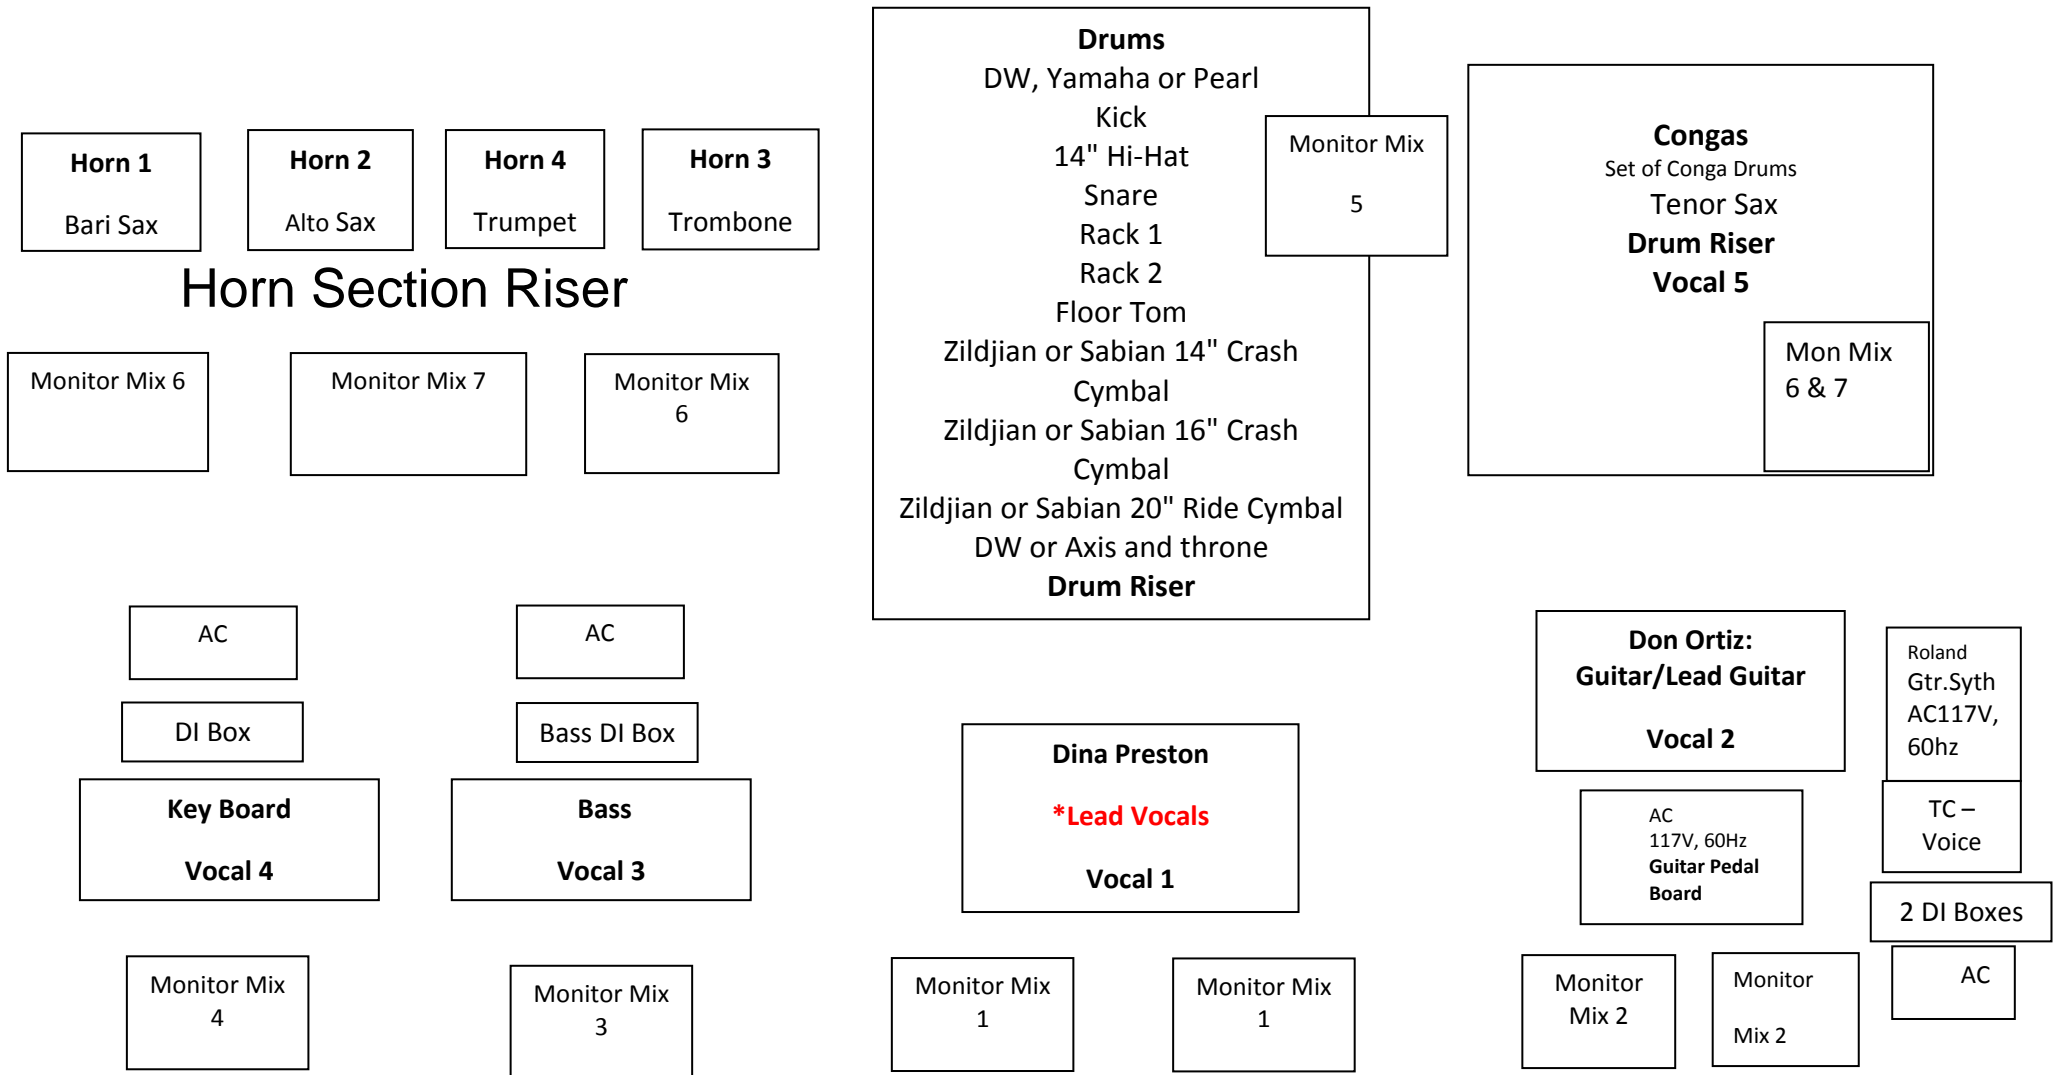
Horn 1
Bari Sax

Horn 2
Alto Sax

Horn 4
Trumpet

Horn 3
Trombone

Horn Section Riser

Monitor Mix 6

Monitor Mix 7

Monitor Mix 6

Drums
DW, Yamaha or Pearl
Kick
14" Hi-Hat
Snare
Rack 1
Rack 2
Floor Tom
Zildjian or Sabian 14" Crash Cymbal
Zildjian or Sabian 16" Crash Cymbal
Zildjian or Sabian 20" Ride Cymbal
DW or Axis and throne
Drum Riser

Monitor Mix 5

Congas
Set of Conga Drums
Tenor Sax
Drum Riser
Vocal 5

Mon Mix 6 & 7

AC

AC

DI Box

Bass DI Box

Key Board
Vocal 4

Bass
Vocal 3

Dina Preston
*Lead Vocals
Vocal 1

Don Ortiz:
Guitar/Lead Guitar
Vocal 2

Roland Gtr.Syth AC117V, 60hz

AC
117V, 60Hz
Guitar Pedal Board

TC – Voice

2 DI Boxes

Monitor Mix 4

Monitor Mix 3

Monitor Mix 1

Monitor Mix 1

Monitor Mix 2

Monitor Mix 2

AC